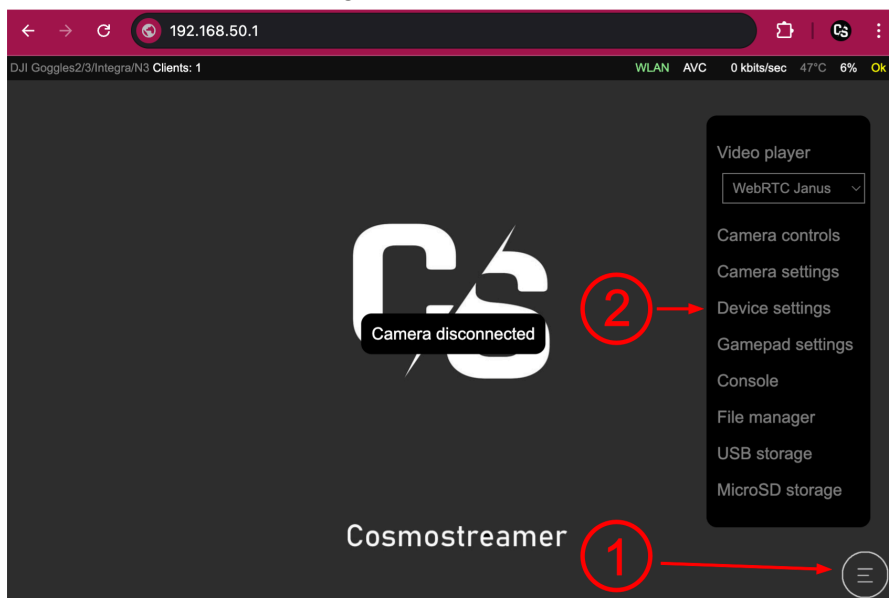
192.168.50.1

DJI Goggles2/3/Integra/N3 Clients: 1

WLAN AVC 0 kbits/sec 47°C 6% Ok

Video player

WebRTC Janus

Camera controls

Camera settings

Device settings

Gamepad settings

Console

File manager

USB storage

MicroSD storage

Camera disconnected

2

1

Cosmostreamer